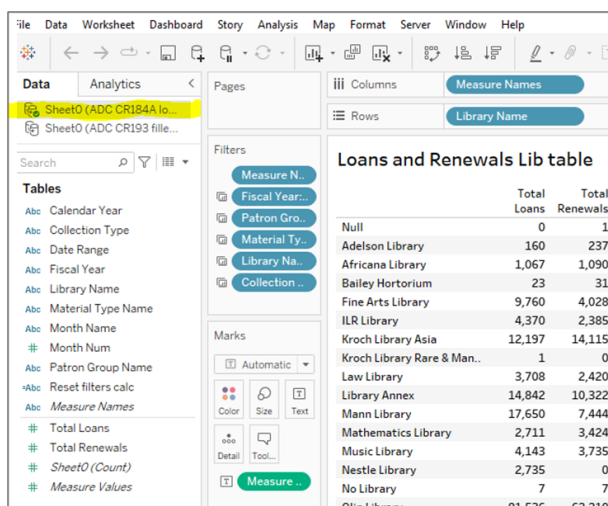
ile Data Worksheet Dashboard Story Analysis Map Format Server Window Help

Data Analytics

Sheet0 (ADC CR184A lo...
Sheet0 (ADC CR193 fille...

Search

Tables
Abc Calendar Year
Abc Collection Type
Abc Date Range
Abc Fiscal Year
Abc Library Name
Abc Material Type Name
Abc Month Name
# Month Num
Abc Patron Group Name
=Abc Reset filters calc
Abc Measure Names
# Total Loans
# Total Renewals
# Sheet0 (Count)
# Measure Values

Pages

Filters
Measure N..
Fiscal Year:..
Patron Gro..
Material Ty..
Library Na..
Collection ..

Marks
Automatic
Color Size Text
Detail Tool..
Measure ..

Columns Measure Names
Rows Library Name

Loans and Renewals Lib table

| | Total Loans | Total Renewals |
|---|---|---|
| Null | 0 | 1 |
| Adelson Library | 160 | 237 |
| Africana Library | 1,067 | 1,090 |
| Bailey Hortorium | 23 | 31 |
| Fine Arts Library | 9,760 | 4,028 |
| ILR Library | 4,370 | 2,385 |
| Kroch Library Asia | 12,197 | 14,115 |
| Kroch Library Rare & Man.. | 1 | 0 |
| Law Library | 3,708 | 2,420 |
| Library Annex | 14,842 | 10,322 |
| Mann Library | 17,650 | 7,444 |
| Mathematics Library | 2,711 | 3,424 |
| Music Library | 4,143 | 3,735 |
| Nestle Library | 2,735 | 0 |
| No Library | 7 | 7 |
| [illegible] | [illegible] | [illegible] |